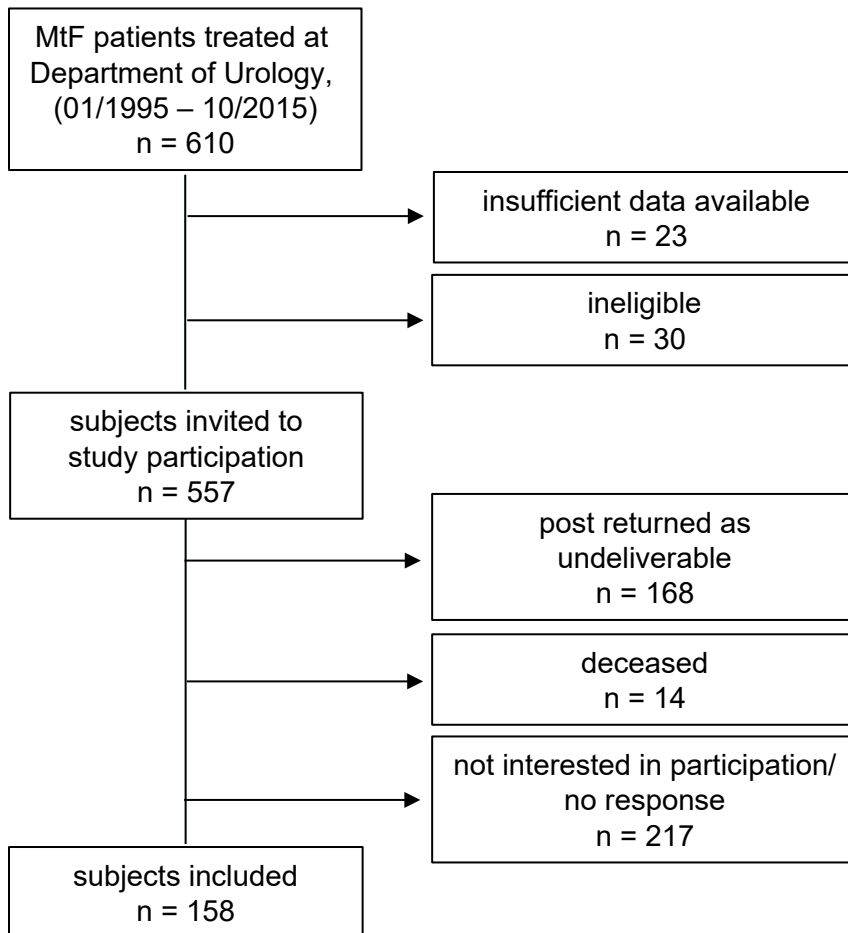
MtF patients treated at Department of Urology, (01/1995 – 10/2015)
n = 610

insufficient data available
n = 23

ineligible
n = 30

subjects invited to study participation
n = 557

post returned as undeliverable
n = 168

deceased
n = 14

not interested in participation/ no response
n = 217

subjects included
n = 158